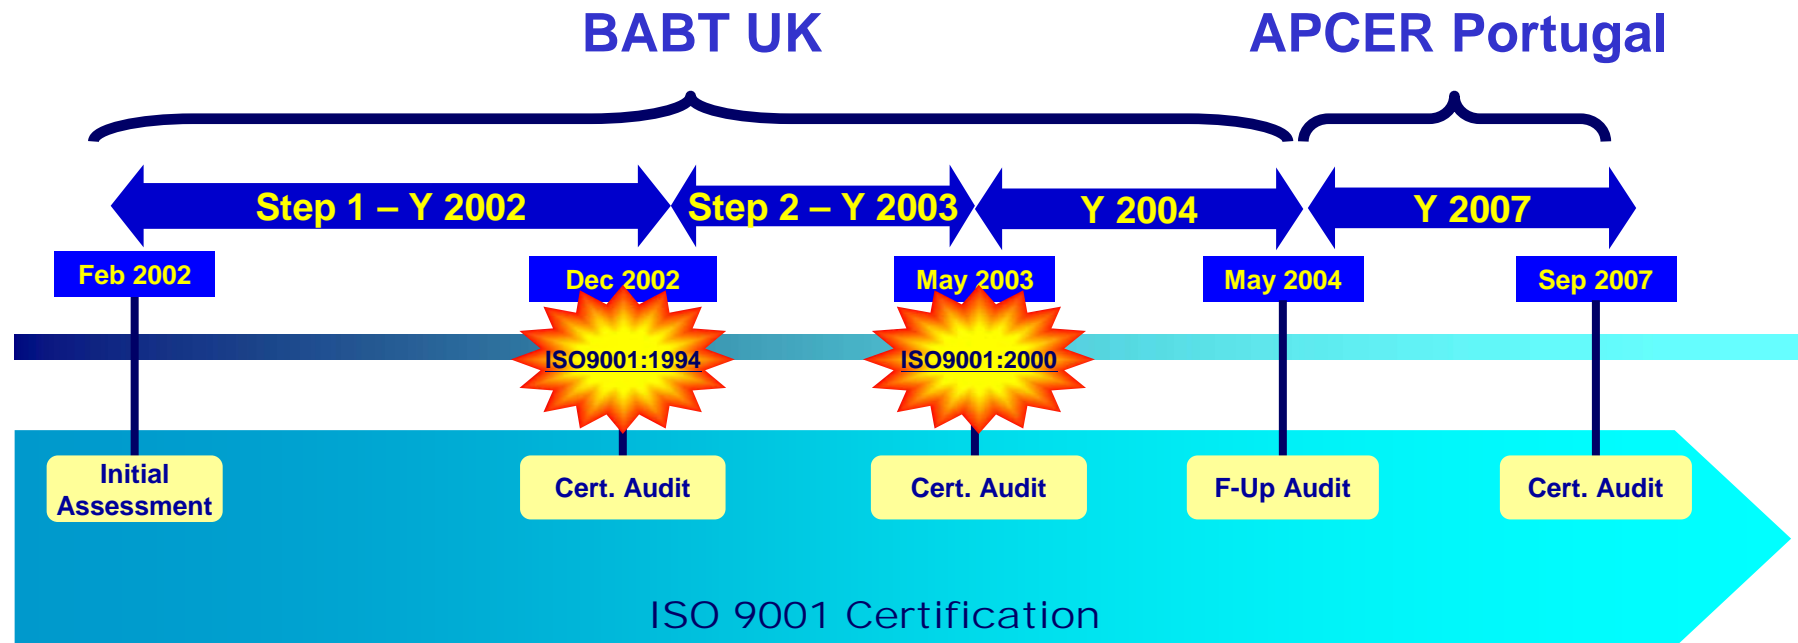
BABT UK

APCER Portugal

Step 1 – Y 2002

Step 2 – Y 2003

Y 2004

Y 2007

Feb 2002

Dec 2002

May 2003

May 2004

Sep 2007

ISO9001:1994

ISO9001:2000

Initial Assessment

Cert. Audit

Cert. Audit

F-Up Audit

Cert. Audit

ISO 9001 Certification